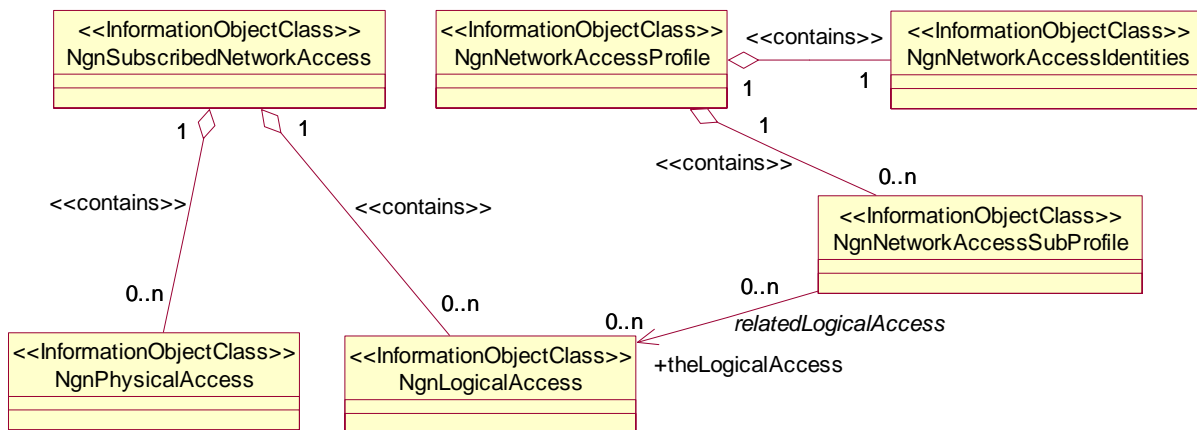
<<InformationObjectClass>>
NgnSubscribedNetworkAccess

<<InformationObjectClass>>
NgnNetworkAccessProfile

<<contains>>

<<InformationObjectClass>>
NgnNetworkAccessIdentities

1

1

1

1

1

<<contains>>

0..n

<<contains>>

<<contains>>

<<InformationObjectClass>>
NgnNetworkAccessSubProfile

0..n

0..n

0..n

0..n

relatedLogicalAccess

<<InformationObjectClass>>
NgnPhysicalAccess

<<InformationObjectClass>>
NgnLogicalAccess

+theLogicalAccess